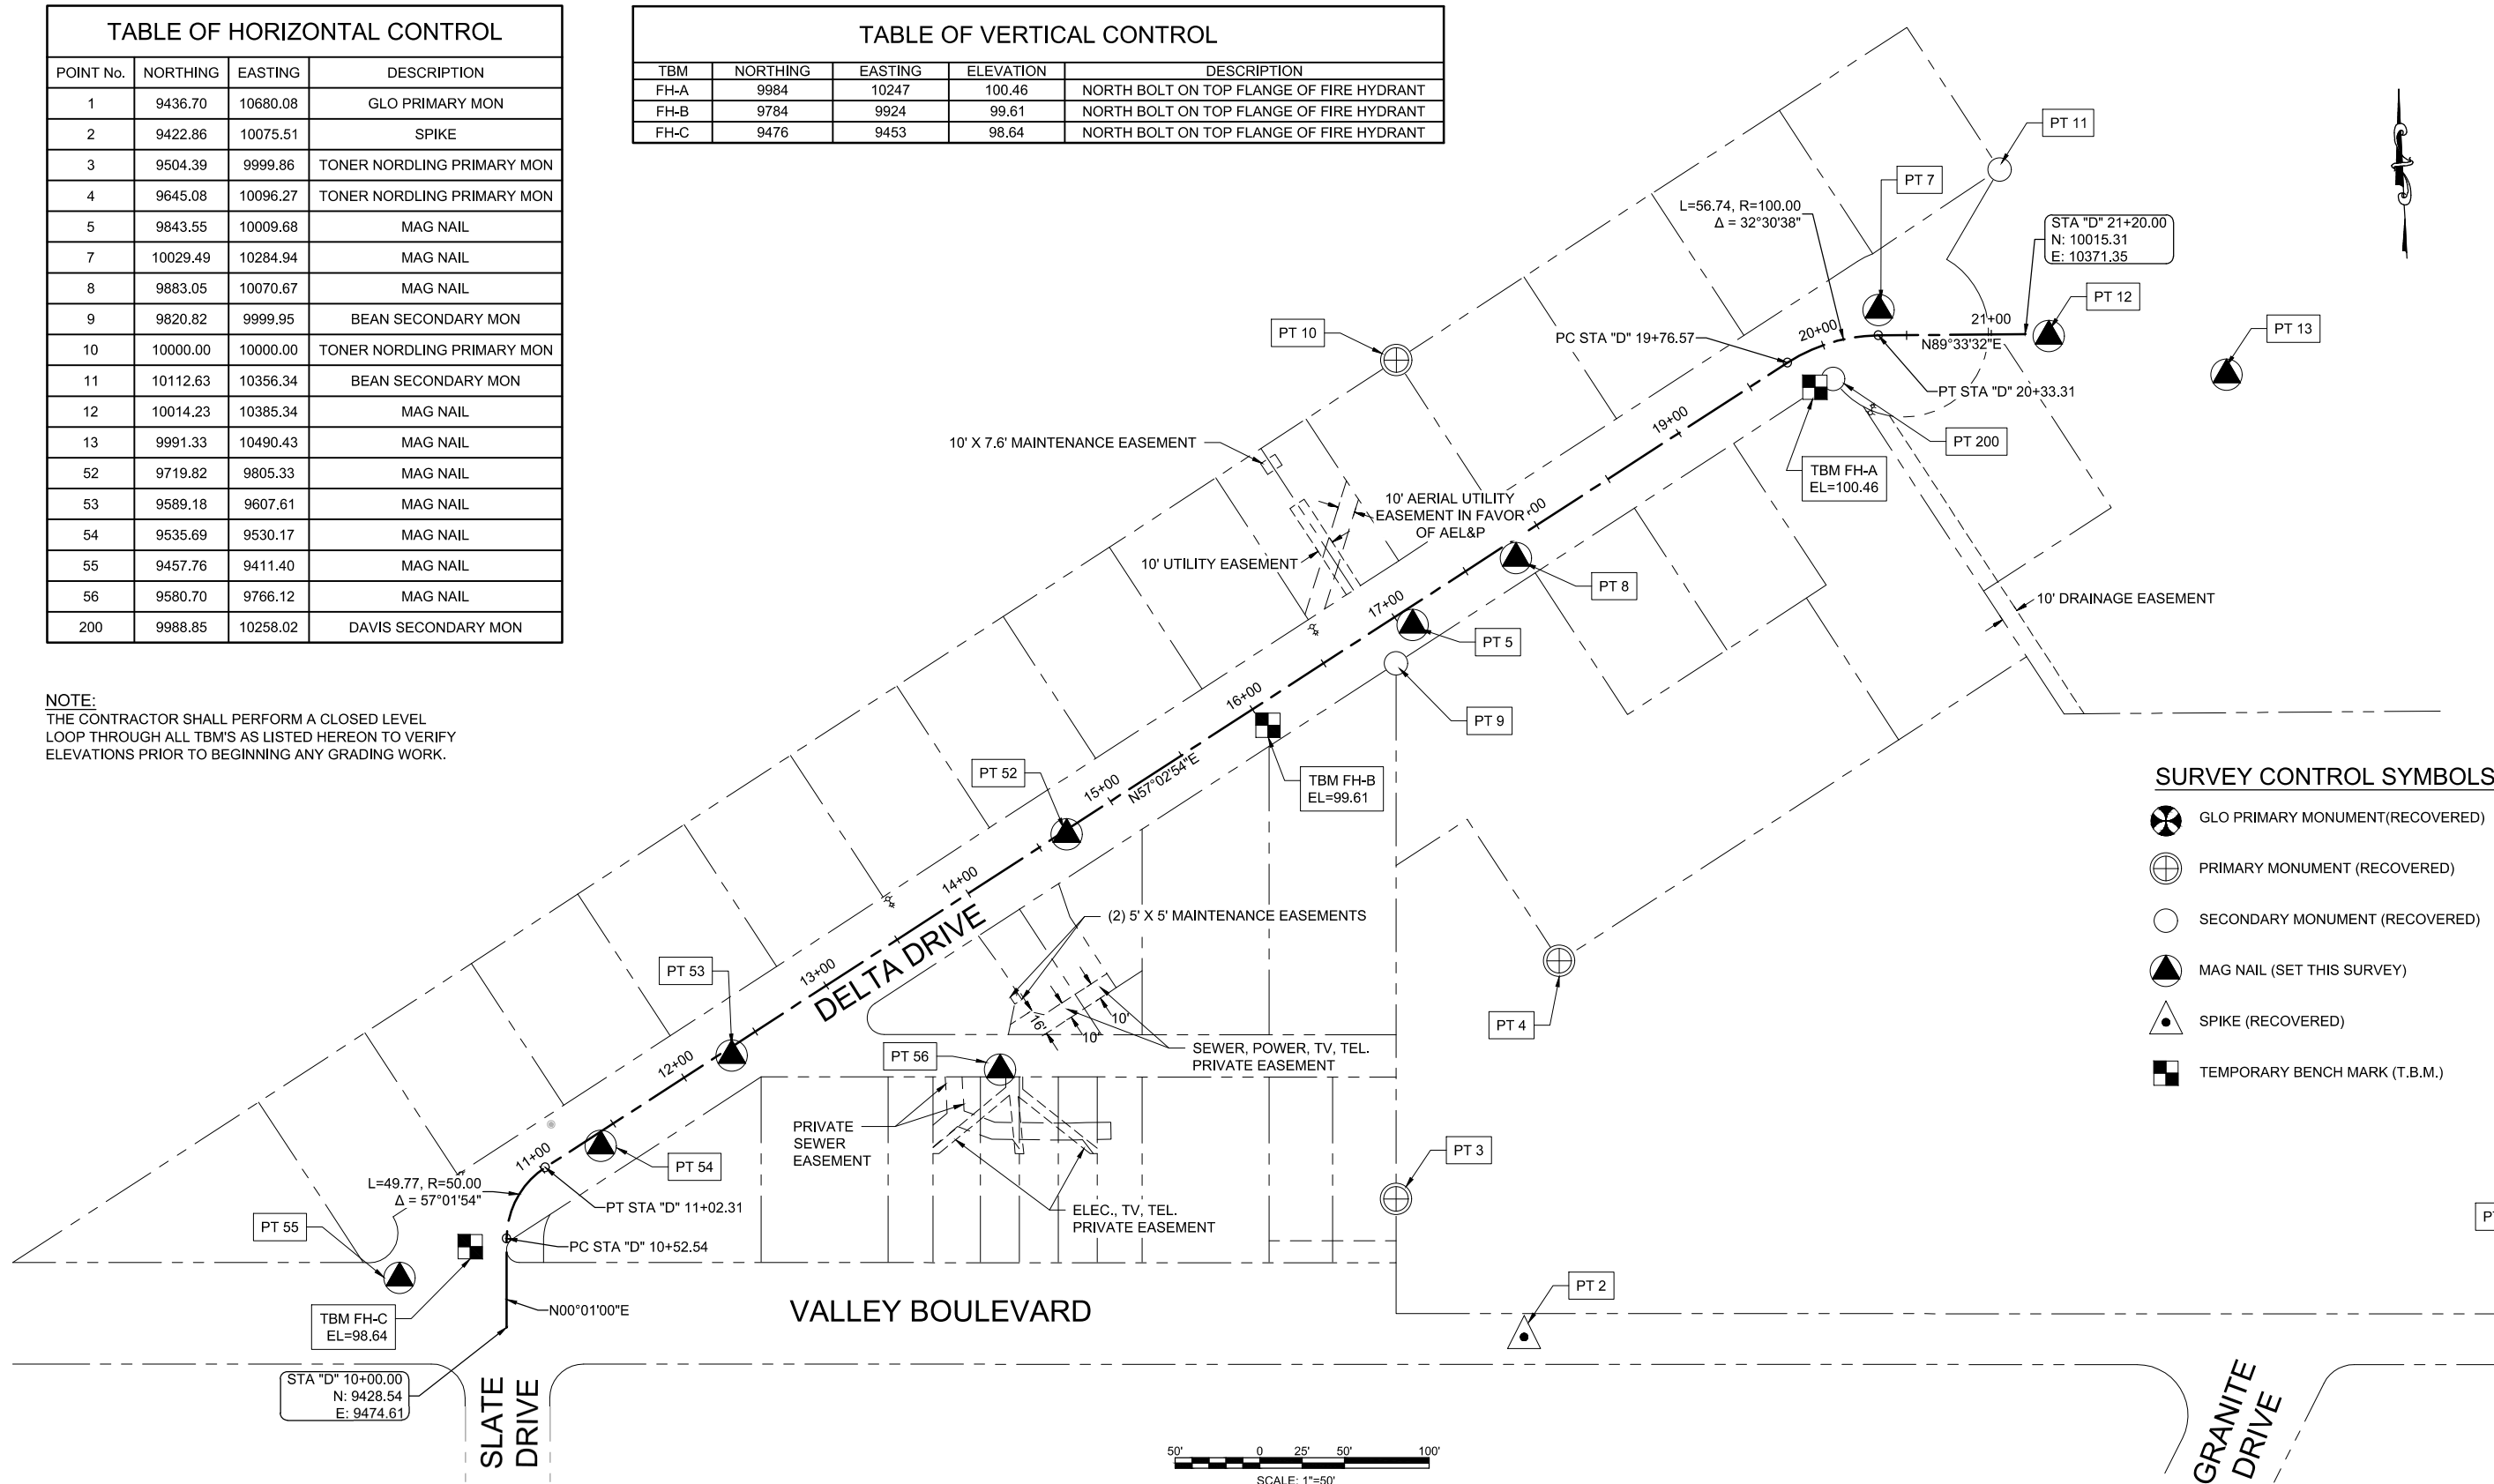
TABLE OF HORIZONTAL CONTROL

| POINT No. | NORTHING | EASTING | DESCRIPTION |
|---|---|---|---|
| 1 | 9436.70 | 10680.08 | GLO PRIMARY MON |
| 2 | 9422.86 | 10075.51 | SPIKE |
| 3 | 9504.39 | 9999.86 | TONER NORDLING PRIMARY MON |
| 4 | 9645.08 | 10096.27 | TONER NORDLING PRIMARY MON |
| 5 | 9843.55 | 10009.68 | MAG NAIL |
| 7 | 10029.49 | 10284.94 | MAG NAIL |
| 8 | 9883.05 | 10070.67 | MAG NAIL |
| 9 | 9820.82 | 9999.95 | BEAN SECONDARY MON |
| 10 | 10000.00 | 10000.00 | TONER NORDLING PRIMARY MON |
| 11 | 10112.63 | 10356.34 | BEAN SECONDARY MON |
| 12 | 10014.23 | 10385.34 | MAG NAIL |
| 13 | 9991.33 | 10490.43 | MAG NAIL |
| 52 | 9719.82 | 9805.33 | MAG NAIL |
| 53 | 9589.18 | 9607.61 | MAG NAIL |
| 54 | 9535.69 | 9530.17 | MAG NAIL |
| 55 | 9457.76 | 9411.40 | MAG NAIL |
| 56 | 9580.70 | 9766.12 | MAG NAIL |
| 200 | 9988.85 | 10258.02 | DAVIS SECONDARY MON |

TABLE OF VERTICAL CONTROL

| TBM | NORTHING | EASTING | ELEVATION | DESCRIPTION |
|---|---|---|---|---|
| FH-A | 9984 | 10247 | 100.46 | NORTH BOLT ON TOP FLANGE OF FIRE HYDRANT |
| FH-B | 9784 | 9924 | 99.61 | NORTH BOLT ON TOP FLANGE OF FIRE HYDRANT |
| FH-C | 9476 | 9453 | 98.64 | NORTH BOLT ON TOP FLANGE OF FIRE HYDRANT |

NOTE:
THE CONTRACTOR SHALL PERFORM A CLOSED LEVEL LOOP THROUGH ALL TBM'S AS LISTED HEREON TO VERIFY ELEVATIONS PRIOR TO BEGINNING ANY GRADING WORK.

PT 11
PT 7
L=56.74, R=100.00
Δ = 32°30'38"
STA "D" 21+20.00
N: 10015.31
E: 10371.35
PT 12
PT 13
21+00
20+00
N89°33'32"E
PC STA "D" 19+76.57
PT STA "D" 20+33.31
PT 10
PT 200
TBM FH-A
EL=100.46
19+00
10' X 7.6' MAINTENANCE EASEMENT
10' AERIAL UTILITY EASEMENT IN FAVOR OF AEL&P
18+00
10' UTILITY EASEMENT
PT 8
10' DRAINAGE EASEMENT
17+00
PT 5
PT 9
16+00
TBM FH-B
EL=99.61
PT 52
15+00
N57°02'54"E
SURVEY CONTROL SYMBOLS
GLO PRIMARY MONUMENT(RECOVERED)
PRIMARY MONUMENT (RECOVERED)
SECONDARY MONUMENT (RECOVERED)
MAG NAIL (SET THIS SURVEY)
SPIKE (RECOVERED)
TEMPORARY BENCH MARK (T.B.M.)
14+00
DELTA DRIVE
(2) 5' X 5' MAINTENANCE EASEMENTS
13+00
PT 53
PT 4
16'
10'
10'
SEWER, POWER, TV, TEL. PRIVATE EASEMENT
12+00
PT 56
PRIVATE SEWER EASEMENT
PT 54
PT 3
11+00
L=49.77, R=50.00
Δ = 57°01'54"
PT STA "D" 11+02.31
ELEC., TV, TEL. PRIVATE EASEMENT
PT 55
PC STA "D" 10+52.54
PT 2
N00°01'00"E
VALLEY BOULEVARD
TBM FH-C
EL=98.64
STA "D" 10+00.00
N: 9428.54
E: 9474.61
SLATE DRIVE
GRANITE DRIVE
50' 0 25' 50' 100'
SCALE: 1"=50'
PT